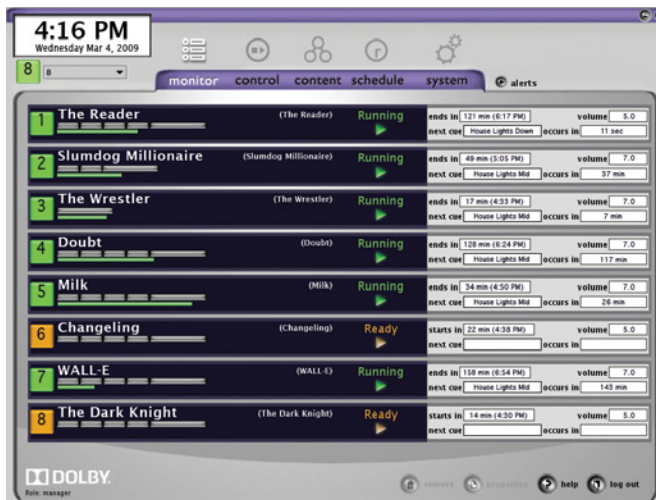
4:16 PM
Wednesday Mar 4, 2009

8 8

monitor control content schedule system alerts

1 The Reader (The Reader) Running
ends in 121 min (6:17 PM) volume 5.0
next cue House Lights Down occurs in 11 sec

2 Slumdog Millionaire (Slumdog Millionaire) Running
ends in 49 min (5:05 PM) volume 7.0
next cue House Lights Mid occurs in 37 min

3 The Wrestler (The Wrestler) Running
ends in 17 min (4:33 PM) volume 7.0
next cue House Lights Mid occurs in 7 min

4 Doubt (Doubt) Running
ends in 128 min (6:24 PM) volume 7.0
next cue House Lights Mid occurs in 117 min

5 Milk (Milk) Running
ends in 34 min (4:50 PM) volume 7.0
next cue House Lights Mid occurs in 26 min

6 Changeling (Changeling) Ready
starts in 22 min (4:38 PM) volume 5.0
next cue occurs in

7 WALL-E (WALL-E) Running
ends in 158 min (6:54 PM) volume 7.0
next cue House Lights Mid occurs in 143 min

8 The Dark Knight (The Dark Knight) Ready
starts in 14 min (4:30 PM) volume 5.0
next cue occurs in

DOLBY
Role: manager

remove properties help log out